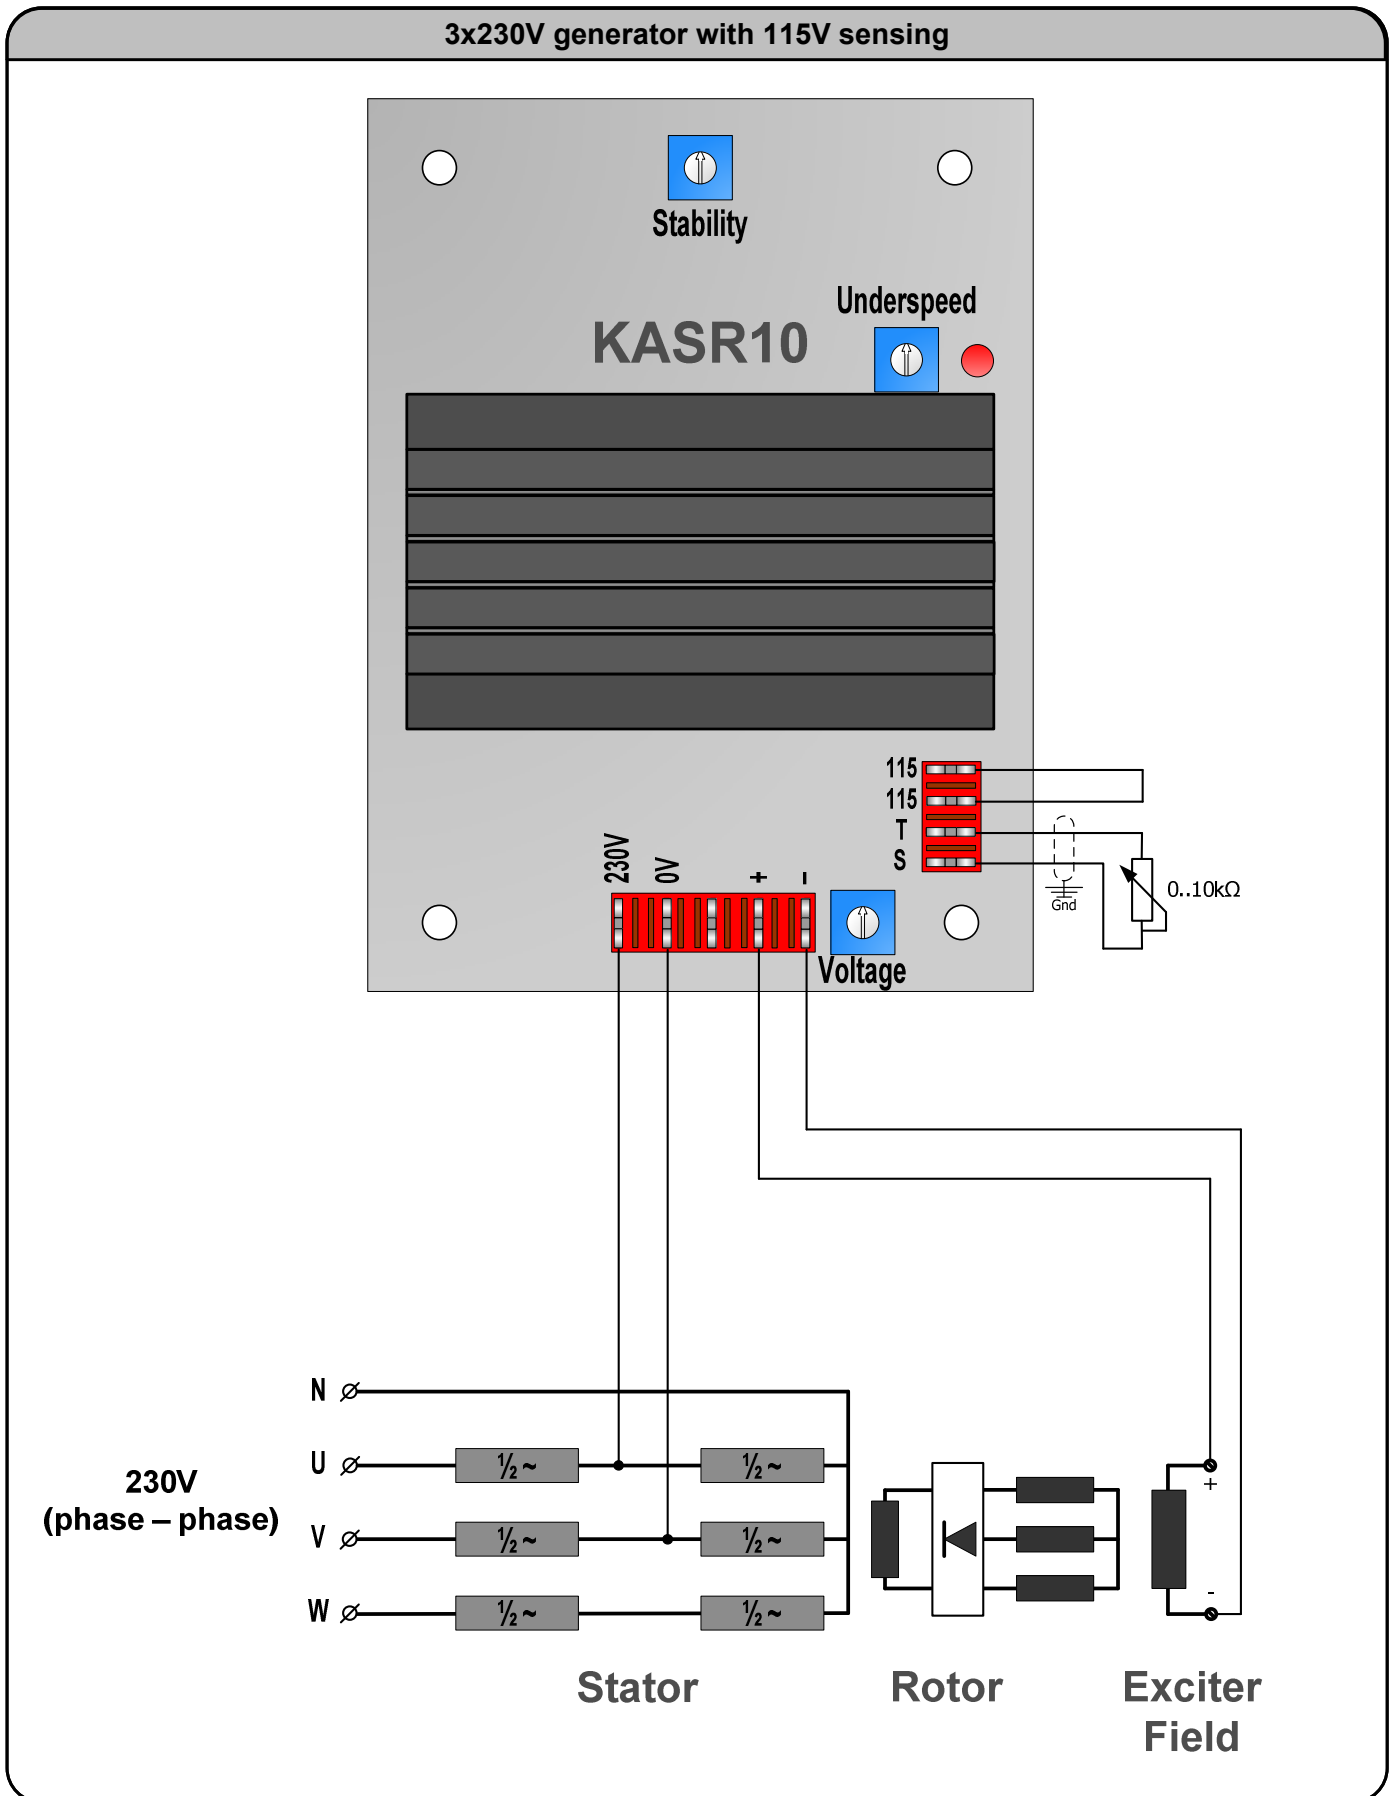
3x230V generator with 115V sensing

Stability

Underspeed

KASR10

115
115
T
S

0..10kΩ

Gnd

230V
0V
+
-

Voltage

N
U
V
W

230V
(phase – phase)

½ ~
½ ~
½ ~
½ ~
½ ~
½ ~

+
-

Stator
Rotor
Exciter
Field